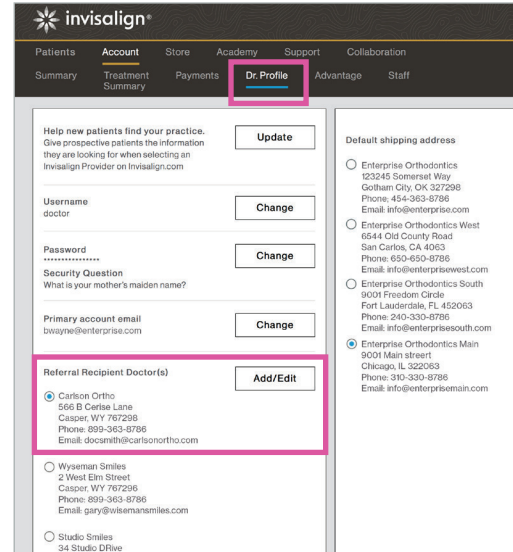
invisalign®

Patients Account Store Academy Support Collaboration

Summary Treatment Summary Payments Dr. Profile Advantage Staff

Help new patients find your practice.
Give prospective patients the information they are looking for when selecting an Invisalign Provider on Invisalign.com

Update

Username
doctor

Change

Password
••••••••••••••••

Change

Security Question
What is your mother's maiden name?

Primary account email
bwayne@enterprise.com

Change

Referral Recipient Doctor(s)

Add/Edit

Carlson Ortho
566 B Cerise Lane
Casper, WY 767298
Phone: 899-363-8786
Email: docsmith@carlsonortho.com

Wyseman Smiles
2 West Elm Street
Casper, WY 767296
Phone: 899-363-8786
Email: gary@wisemansmiles.com

Studio Smiles
34 Studio DRive

Default shipping address

Enterprise Orthodontics
123245 Somerset Way
Gotham City, OK 327298
Phone: 454-363-8786
Email: info@enterprise.com

Enterprise Orthodontics West
6544 Old County Road
San Carlos, CA 4063
Phone: 650-650-8786
Email: info@enterprisewest.com

Enterprise Orthodontics South
9001 Freedom Circle
Fort Lauderdale, FL 452063
Phone: 240-330-8786
Email: info@enterprisesouth.com

Enterprise Orthodontics Main
9001 Main streert
Chicago, IL 322063
Phone: 310-330-8786
Email: info@enterprisemain.com